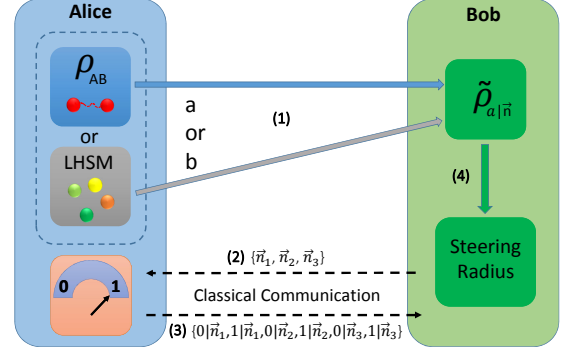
Alice

Bob

$\rho_{AB}$

or

LHSM

a
or
b

(1)

$\tilde{\rho}_{a|\vec{n}}$

(4)

Steering Radius

(2) $\{\vec{n}_1, \vec{n}_2, \vec{n}_3\}$

0

1

Classical Communication

(3) $\{0|\vec{n}_1, 1|\vec{n}_1, 0|\vec{n}_2, 1|\vec{n}_2, 0|\vec{n}_3, 1|\vec{n}_3\}$